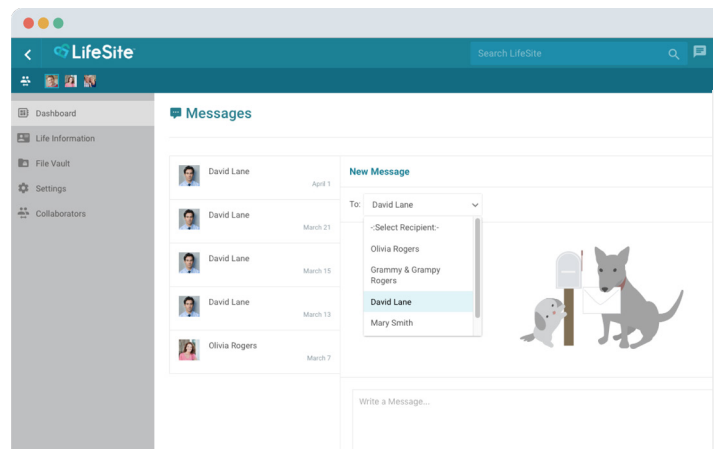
LifeSite

Search LifeSite

Dashboard
Life Information
File Vault
Settings
Collaborators

Messages

David Lane
April 1

David Lane
March 21

David Lane
March 15

David Lane
March 13

Olivia Rogers
March 7

New Message

To: David Lane

-:Select Recipient:-
Olivia Rogers
Grammy & Grampy Rogers
David Lane
Mary Smith

Write a Message...